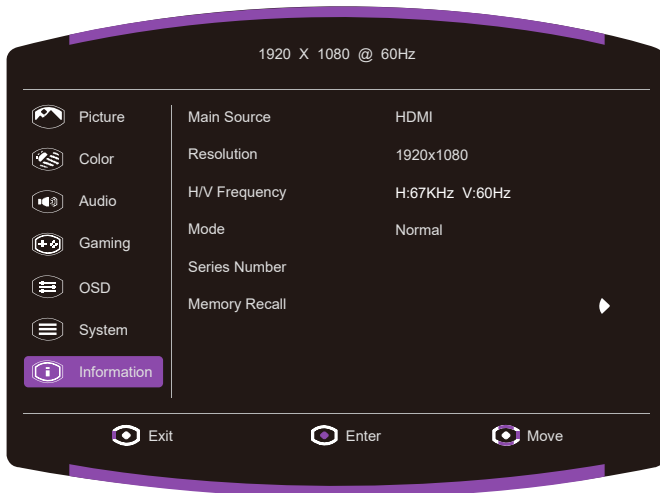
1920 X 1080 @ 60Hz

Picture
Color
Audio
Gaming
OSD
System
Information

| | |
|---|---|
| Main Source | HDMI |
| Resolution | 1920x1080 |
| H/V Frequency | H:67KHz V:60Hz |
| Mode | Normal |
| Series Number | |
| Memory Recall | |

Exit
Enter
Move